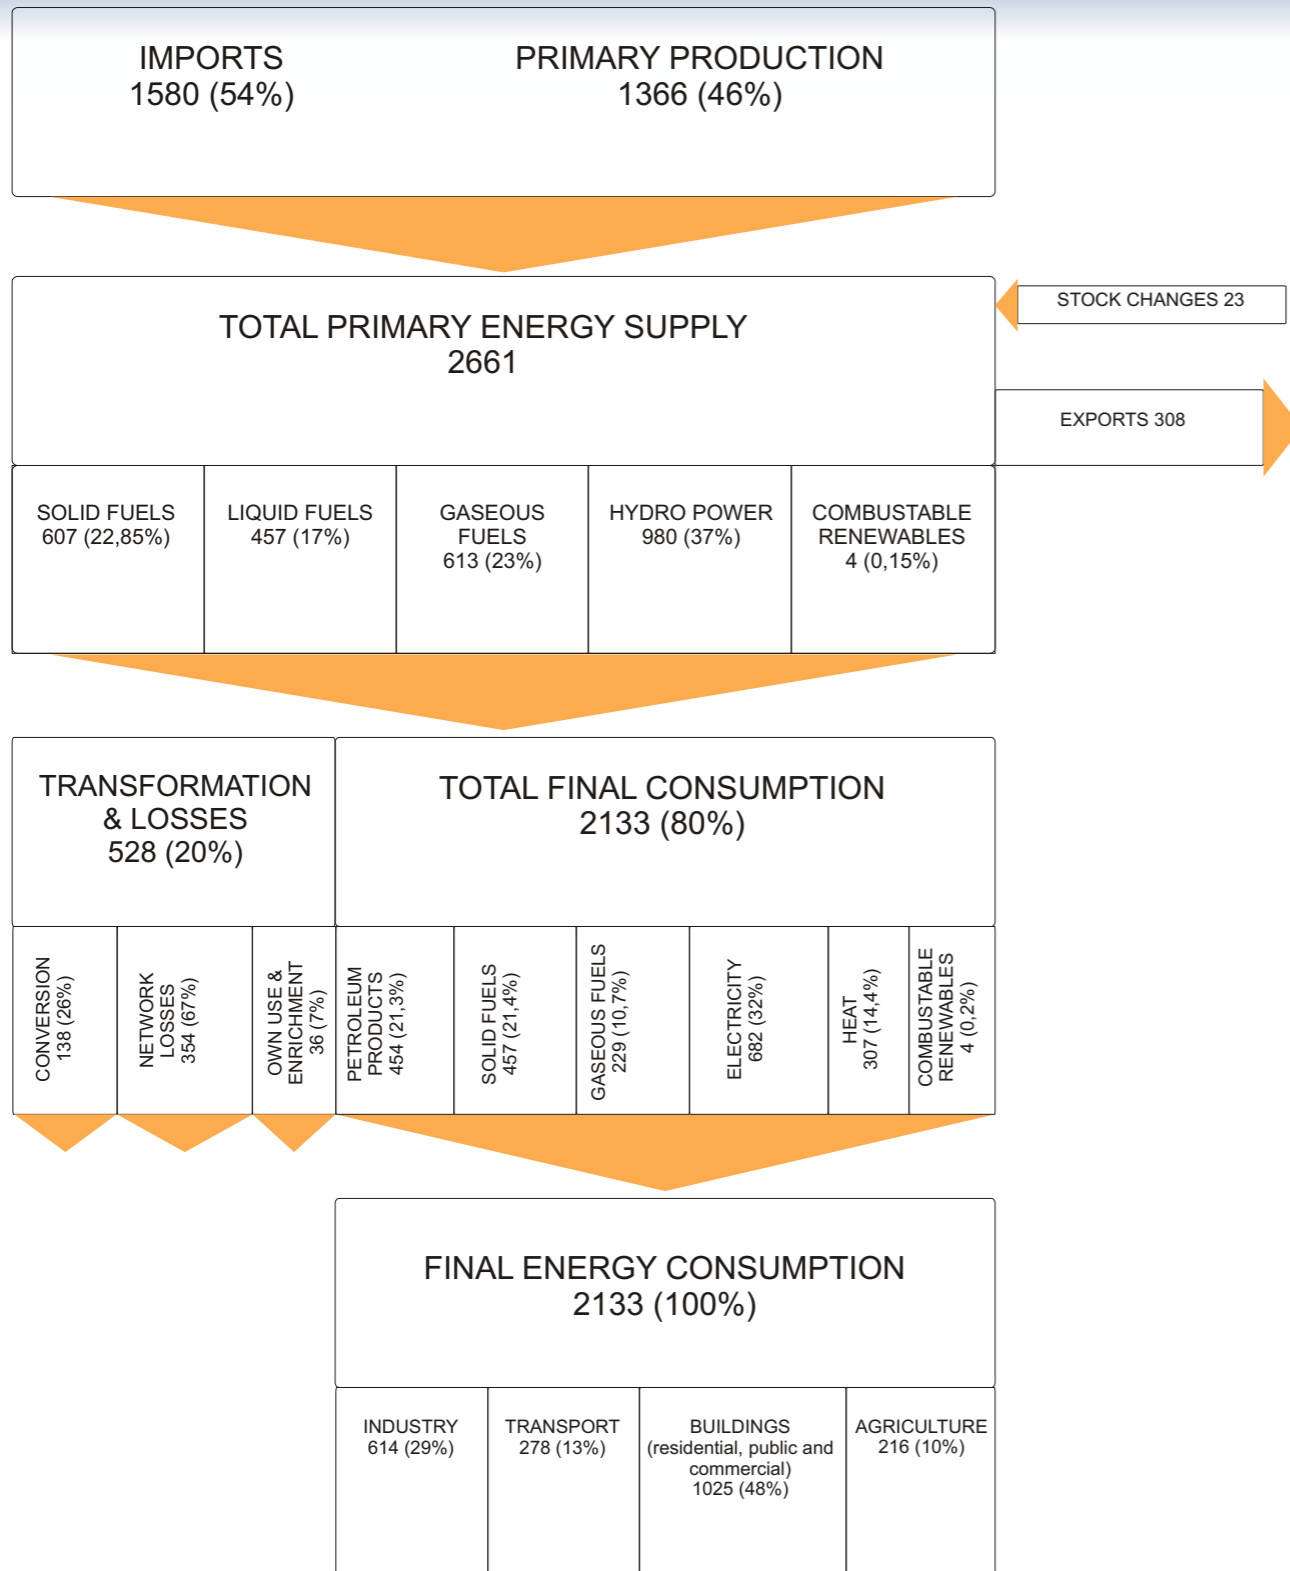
IMPORTS
1580 (54%)

PRIMARY PRODUCTION
1366 (46%)

TOTAL PRIMARY ENERGY SUPPLY
2661

STOCK CHANGES 23

EXPORTS 308

SOLID FUELS
607 (22,85%)

LIQUID FUELS
457 (17%)

GASEOUS FUELS
613 (23%)

HYDRO POWER
980 (37%)

COMBUSTABLE RENEWABLES
4 (0,15%)

TRANSFORMATION & LOSSES
528 (20%)

TOTAL FINAL CONSUMPTION
2133 (80%)

CONVERSION
138 (26%)

NETWORK LOSSES
354 (67%)

OWN USE & ENRICHMENT
36 (7%)

PETROLEUM PRODUCTS
454 (21,3%)

SOLID FUELS
457 (21,4%)

GASEOUS FUELS
229 (10,7%)

ELECTRICITY
682 (32%)

HEAT
307 (14,4%)

COMBUSTABLE RENEWABLES
4 (0,2%)

FINAL ENERGY CONSUMPTION
2133 (100%)

INDUSTRY
614 (29%)

TRANSPORT
278 (13%)

BUILDINGS
(residential, public and commercial)
1025 (48%)

AGRICULTURE
216 (10%)